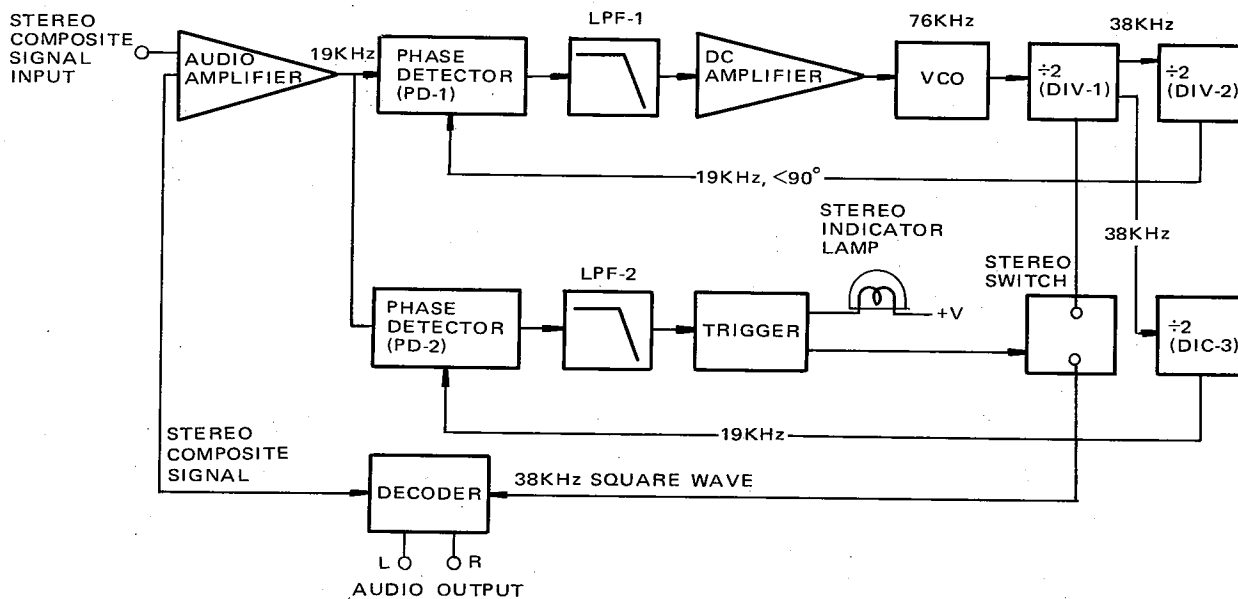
STEREO COMPOSITE SIGNAL INPUT

AUDIO AMPLIFIER

19KHz

PHASE DETECTOR (PD-1)

LPF-1

DC AMPLIFIER

76KHz

VCO

$\div 2$ (DIV-1)

38KHz

$\div 2$ (DIV-2)

19KHz, <90°

STEREO INDICATOR LAMP

38KHz

STEREO SWITCH

LPF-2

PHASE DETECTOR (PD-2)

TRIGGER

+V

$\div 2$ (DIC-3)

19KHz

STEREO COMPOSITE SIGNAL

DECODER

38KHz SQUARE WAVE

L

R

AUDIO OUTPUT